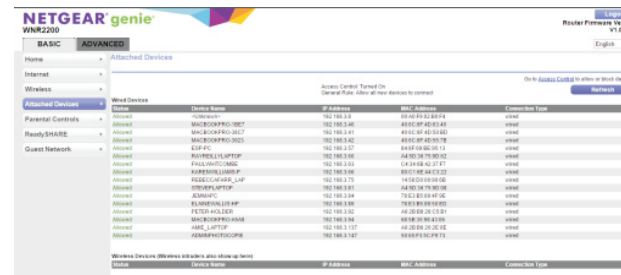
NETGEAR genie
WNR2200

Logout
Router Firmware Ve
V1.0

BASIC ADVANCED

English

Home
Internet
Wireless
Attached Devices
Parental Controls
ReadySHARE
Guest Network

Attached Devices

Access Control: Turned On
General Rule: Allow all new devices to connect

Go to Access Control to allow or block de

Refresh

Wired Devices

| Status | Device Name | IP Address | MAC Address | Connection Type |
|---|---|---|---|---|
| Allowed | <Unknown> | 192.168.1.3 | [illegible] | wired |
| Allowed | MACBOOKPRO-3BE7 | 192.168.1.40 | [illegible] | wired |
| Allowed | MACBOOKPRO-3CC7 | 192.168.1.41 | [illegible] | wired |
| Allowed | MACBOOKPRO-3523 | 192.168.1.42 | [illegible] | wired |
| Allowed | ESP-PC | 192.168.1.57 | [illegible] | wired |
| Allowed | RAYBELLYLAPTOP | 192.168.1.60 | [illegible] | wired |
| Allowed | PAULWARDCOMBE | 192.168.1.63 | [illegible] | wired |
| Allowed | KARENWILLIAMS-P | 192.168.1.66 | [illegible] | wired |
| Allowed | REBECCAFARR_LAP | 192.168.1.75 | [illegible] | wired |
| Allowed | STEVEFLAPTOP | 192.168.1.81 | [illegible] | wired |
| Allowed | JEMMAPC | 192.168.1.84 | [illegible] | wired |
| Allowed | ELMNEWALUS-HP | 192.168.1.89 | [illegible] | wired |
| Allowed | PETER-HOLDER | 192.168.1.92 | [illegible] | wired |
| Allowed | MACBOOKPRO-8AA8 | 192.168.1.94 | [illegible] | wired |
| Allowed | AMIE_LAPTOP | 192.168.1.137 | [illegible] | wired |
| Allowed | ADMINPHOTOCOPB | 192.168.1.147 | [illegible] | wired |

Wireless Devices (Wireless intruders also show up here)

| Status | Device Name | IP Address | MAC Address | Connection Type |
|---|---|---|---|---|